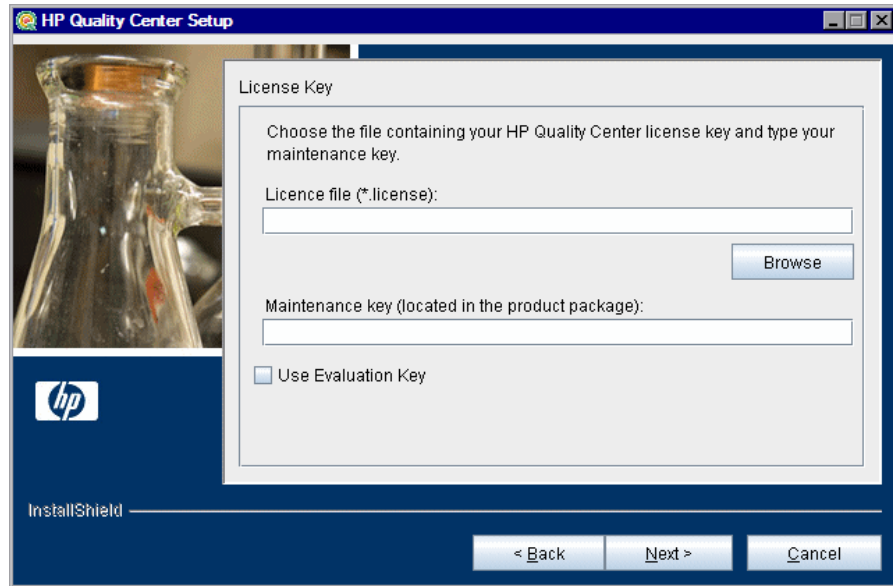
HP Quality Center Setup

License Key

Choose the file containing your HP Quality Center license key and type your maintenance key.

Licence file (*.license):

Browse

Maintenance key (located in the product package):

Use Evaluation Key

hp

InstallShield

< Back

Next >

Cancel